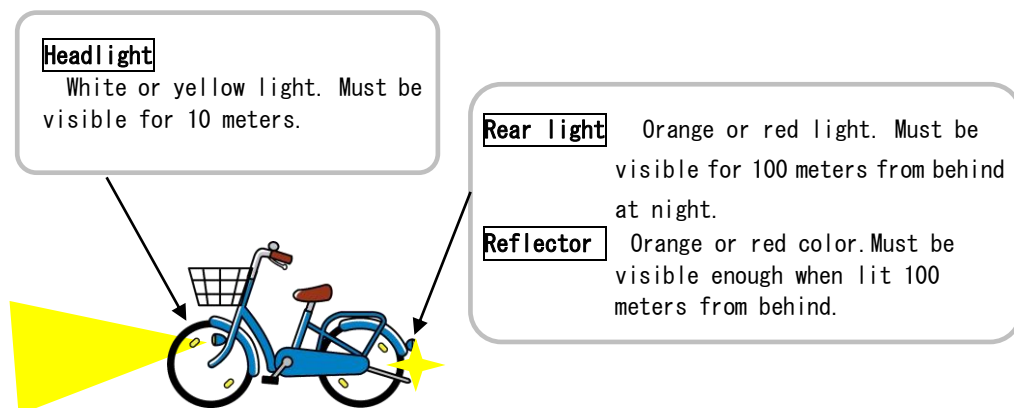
Headlight
White or yellow light. Must be visible for 10 meters.

Rear light Orange or red light. Must be visible for 100 meters from behind at night.
Reflector Orange or red color. Must be visible enough when lit 100 meters from behind.